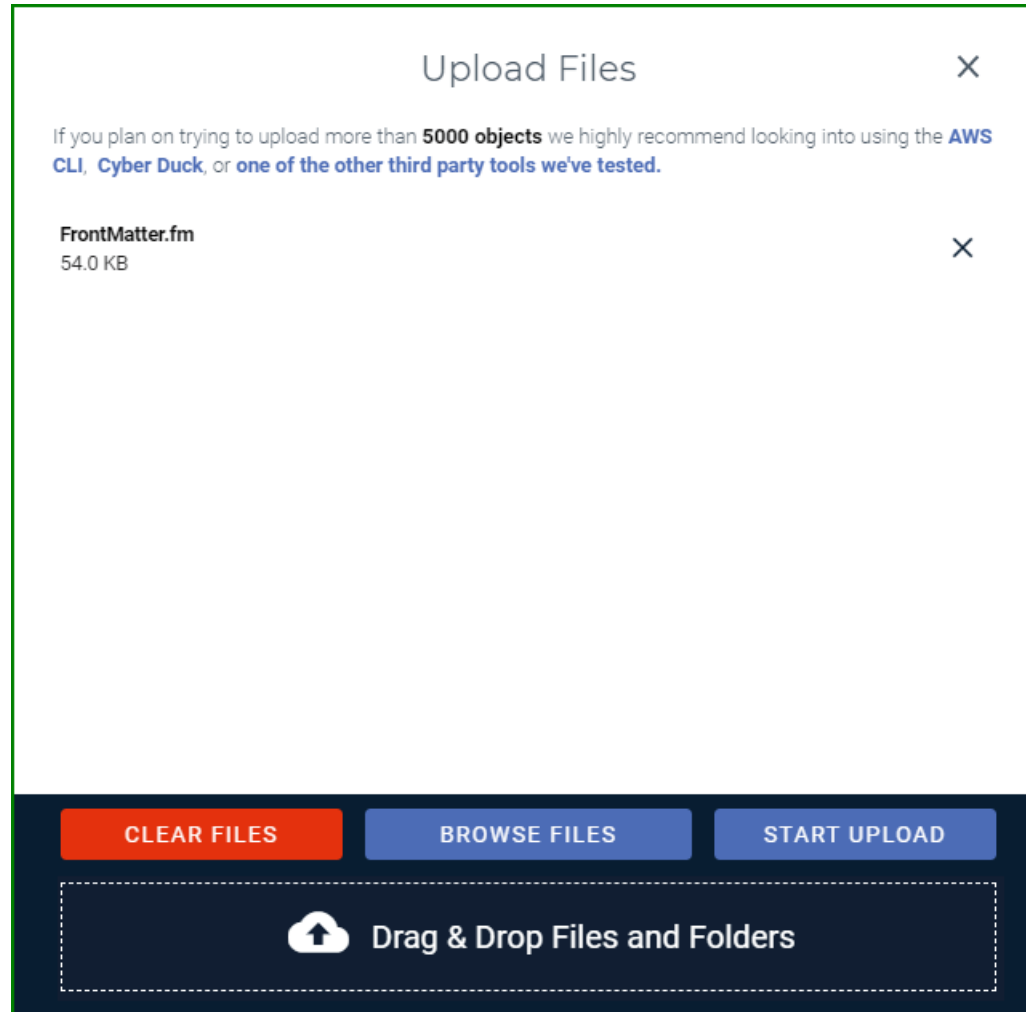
Upload Files

×

If you plan on trying to upload more than **5000 objects** we highly recommend looking into using the AWS CLI, Cyber Duck, or one of the other third party tools we've tested.

FrontMatter.fm
54.0 KB

×

CLEAR FILES

BROWSE FILES

START UPLOAD

Drag & Drop Files and Folders